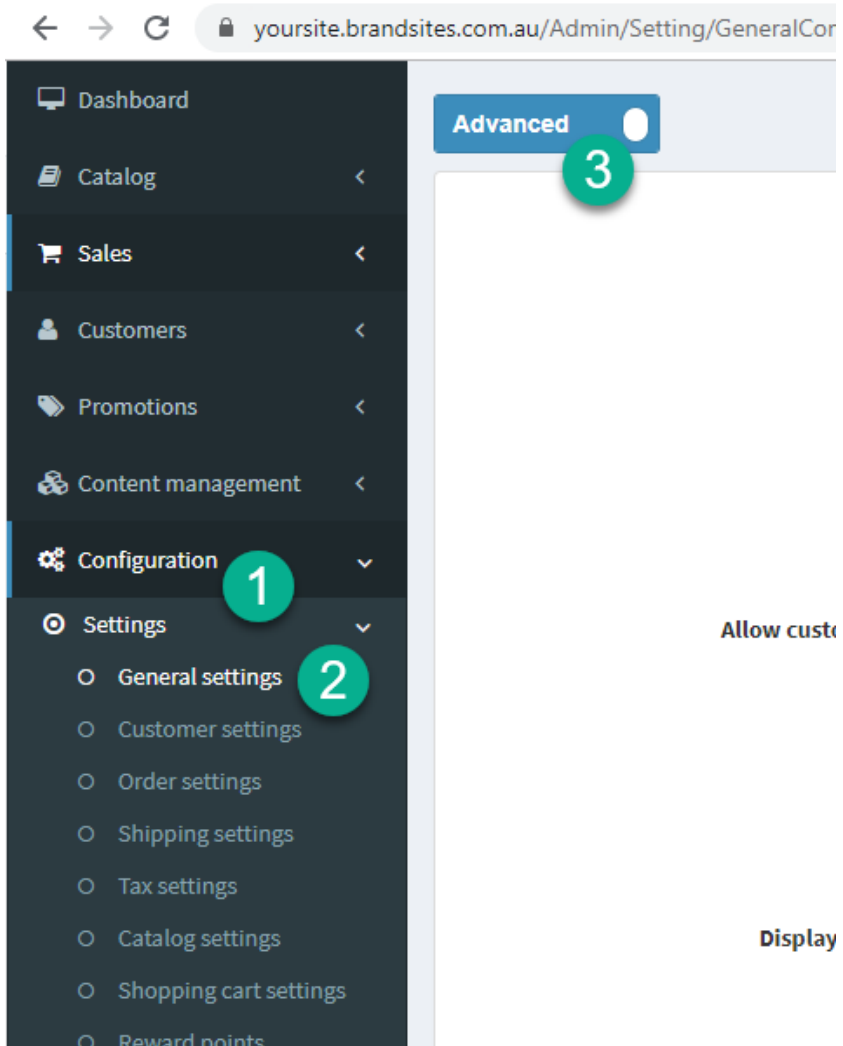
yoursite.brandsites.com.au/Admin/Setting/GeneralCor

Dashboard

Catalog

Sales

Customers

Promotions

Content management

Configuration

1

Settings

General settings

2

Customer settings

Order settings

Shipping settings

Tax settings

Catalog settings

Shopping cart settings

Reward points

Advanced

3

Allow custo

Display